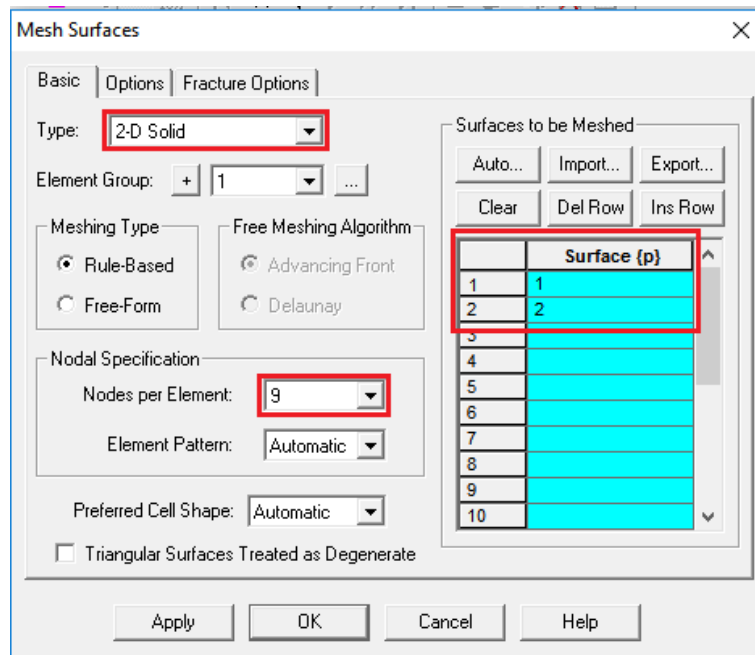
Mesh Surfaces

Basic | Options | Fracture Options

Type: 2-D Solid

Element Group: + 1 ...

Meshing Type
Rule-Based
Free-Form

Free Meshing Algorithm
Advancing Front
Delaunay

Nodal Specification
Nodes per Element: 9
Element Pattern: Automatic

Preferred Cell Shape: Automatic

Triangular Surfaces Treated as Degenerate

Surfaces to be Meshed
Auto... Import... Export...
Clear Del Row Ins Row

| | Surface {p} |
|---|---|
| 1 | 1 |
| 2 | 2 |
| 3 | |
| 4 | |
| 5 | |
| 6 | |
| 7 | |
| 8 | |
| 9 | |
| 10 | |

Apply OK Cancel Help